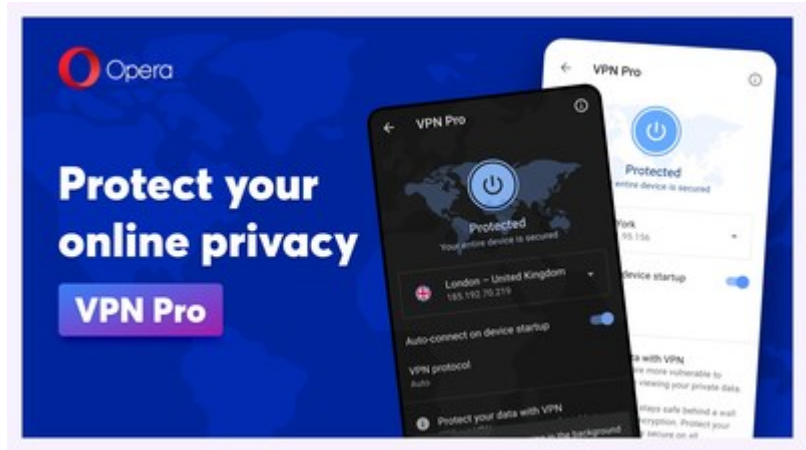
Opera

Protect your online privacy

VPN Pro

VPN Pro

Protected

Your entire device is secured

London – United Kingdom
185.192.70.219

Auto-connect on device startup

VPN protocol
Auto

Protect your data with VPN

VPN Pro

Protected

entire device is secured

York
95.156

device startup

a with VPN
more vulnerable to
viewing your private data.

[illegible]